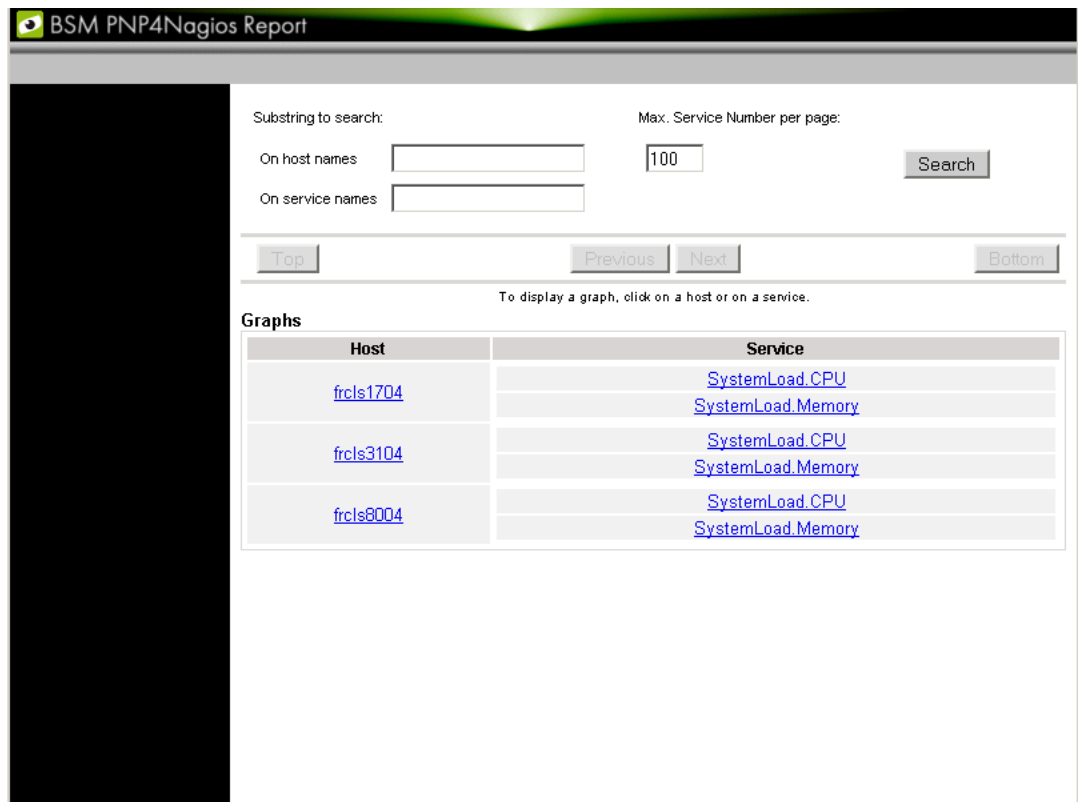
BSM PNP4Nagios Report

Substring to search:

On host names

On service names

Max. Service Number per page:

100

Search

Top

Previous

Next

Bottom

To display a graph, click on a host or on a service.

Graphs

| Host | Service |
|---|---|
| frcls1704 | SystemLoad.CPU |
| | SystemLoad.Memory |
| frcls3104 | SystemLoad.CPU |
| | SystemLoad.Memory |
| frcls8004 | SystemLoad.CPU |
| | SystemLoad.Memory |